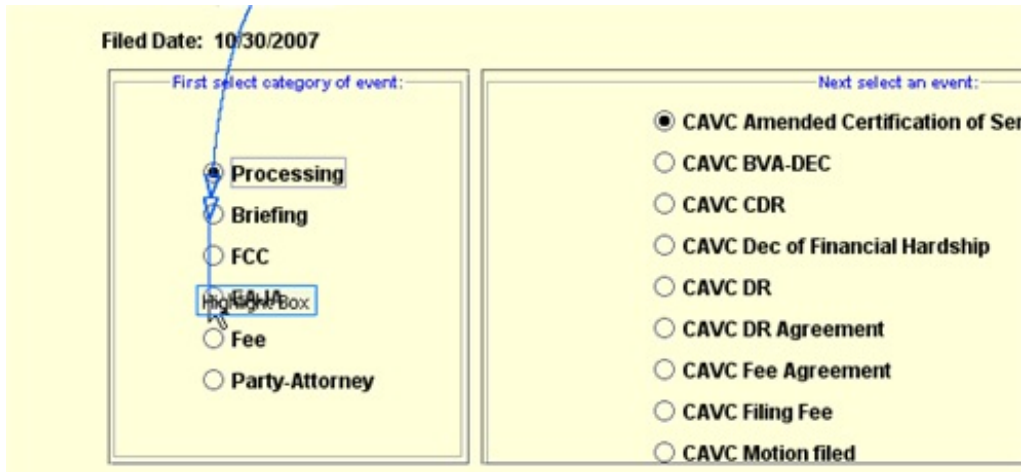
Filed Date: 10/30/2007

First select category of event:

Processing
Briefing
FCC
EAJA
Highlight Box
Fee
Party-Attorney

Next select an event:

CAVC Amended Certification of Ser
CAVC BVA-DEC
CAVC CDR
CAVC Dec of Financial Hardship
CAVC DR
CAVC DR Agreement
CAVC Fee Agreement
CAVC Filing Fee
CAVC Motion filed